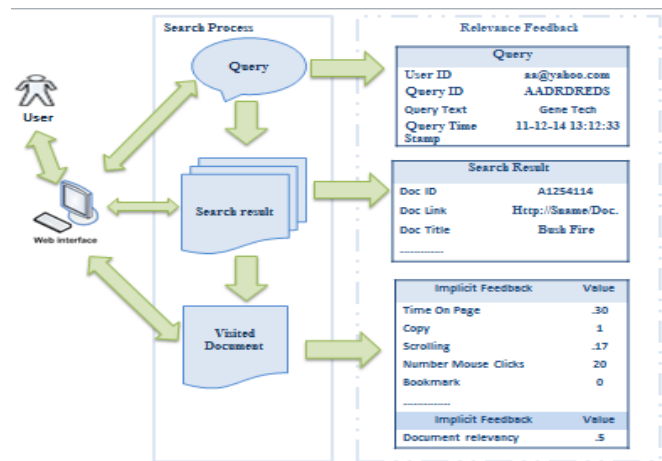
Search Process

Relevance Feedback

User

Web interface

Query

Search result

Visited Document

| Query | |
|---|---|
| User ID | aa@yahoo.com |
| Query ID | AADRDREDS |
| Query Text | Gene Tech |
| Query Time Stamp | 11-12-14 13:12:33 |

| Search Result | |
|---|---|
| Doc ID | A1254114 |
| Doc Link | Http://Sname/Doc. |
| Doc Title | Bush Fire |
| ------------ | |

| Implicit Feedback | Value |
|---|---|
| Time On Page | .30 |
| Copy | 1 |
| Scrolling | .17 |
| Number Mouse Clicks | 20 |
| Bookmark | 0 |
| ------------ | |
| Implicit Feedback | Value |
| Document relevancy | .5 |